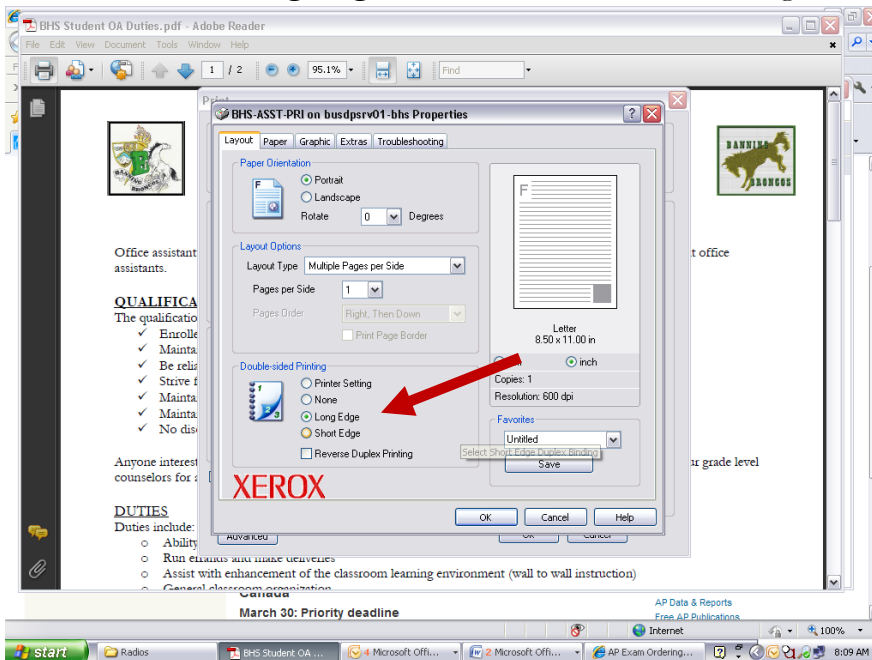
BHS Student OA Duties.pdf - Adobe Reader

File Edit View Document Tools Window Help

1 / 2 95.1% Find

Print

BHS-ASST-PRI on busdpsrv01-bhs Properties

Layout Paper Graphic Extras Troubleshooting

Paper Orientation
Portrait
Landscape
Rotate 0 Degrees

Layout Options
Layout Type Multiple Pages per Side
Pages per Side 1
Pages Order Right, Then Down
Print Page Border

Double-sided Printing
Printer Setting
None
Long Edge
Short Edge
Reverse Duplex Printing

XEROX

Letter
8.50 x 11.00 in
inch
Copies: 1
Resolution: 600 dpi

Favorites
Untitled
Select Short Edge Duplex Binding
Save

OK Cancel Help

BANNING BRONCOS

Office assistant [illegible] t office assistants.

QUALIFICA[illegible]
The qualification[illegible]
✓ Enrolle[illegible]
✓ Mainta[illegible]
✓ Be reli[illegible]
✓ Strive f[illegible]
✓ Mainta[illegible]
✓ Mainta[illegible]
✓ No dis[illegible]

Anyone interest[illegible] ur grade level counselors for a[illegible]

DUTIES
Duties include:
o Ability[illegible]
o Run errands and make deliveries
o Assist with enhancement of the classroom learning environment (wall to wall instruction)
o General classroom organization

Advanced OK Cancel

Canada
March 30: Priority deadline
AP Data & Reports
Free AP Publications

Internet 100%

start Radios BHS Student OA ... 4 Microsoft Offi... 2 Microsoft Offi... AP Exam Ordering... 8:09 AM